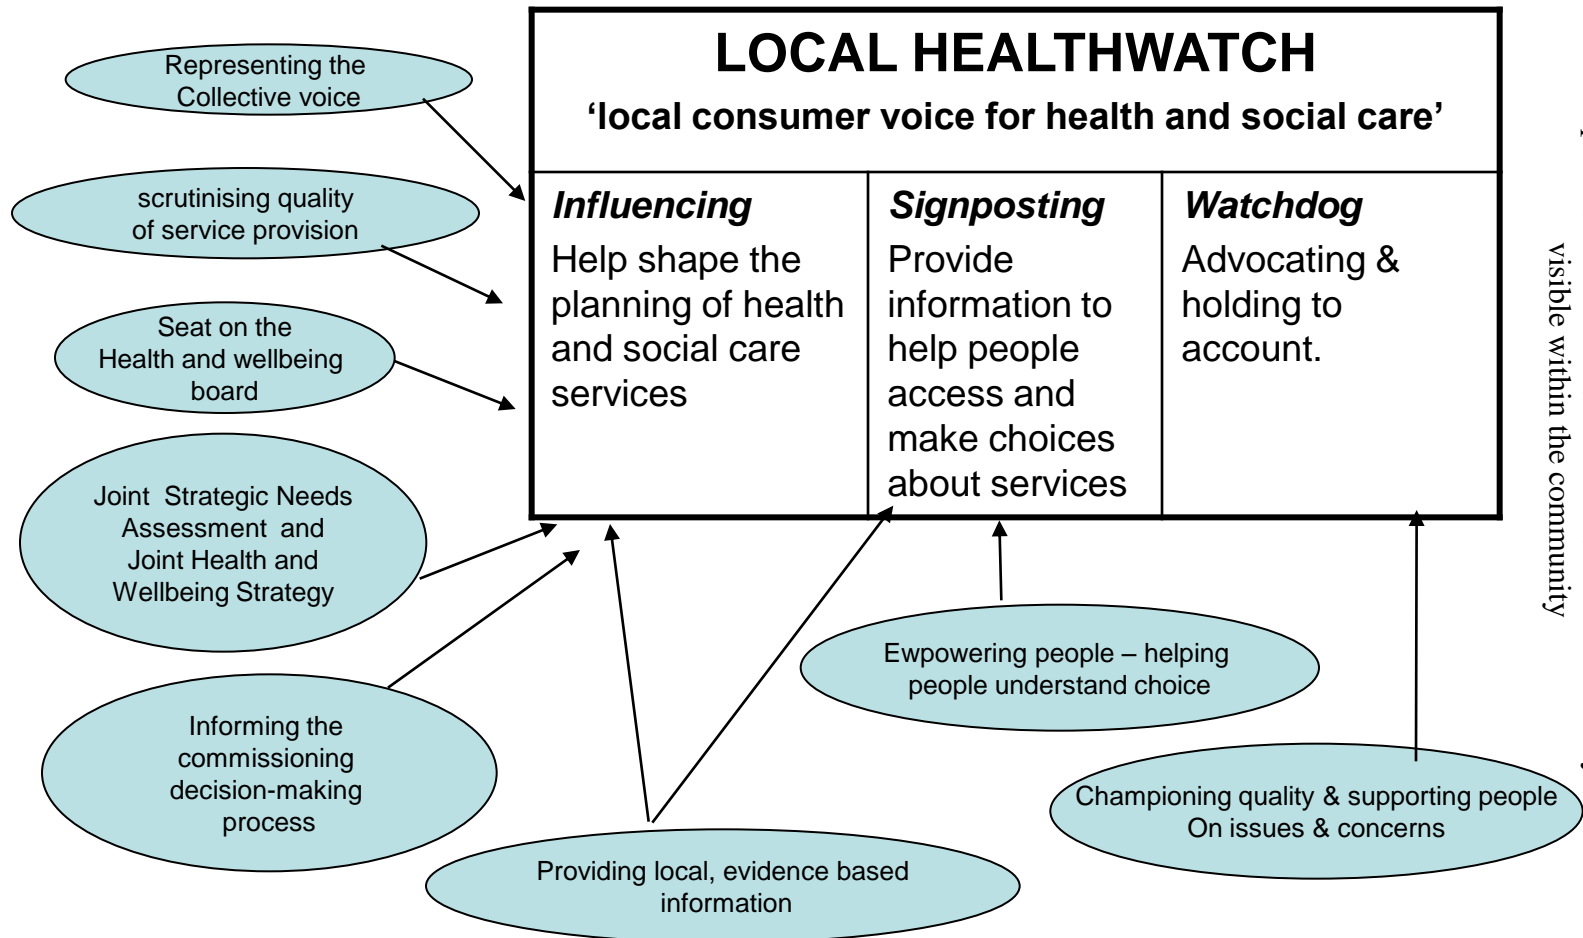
Representing the Collective voice

scrutinising quality of service provision

Seat on the Health and wellbeing board

Joint Strategic Needs Assessment and Joint Health and Wellbeing Strategy

Informing the commissioning decision-making process

LOCAL HEALTHWATCH

'local consumer voice for health and social care'

| *Influencing* | *Signposting* | *Watchdog* |
|---|---|---|
| Help shape the planning of health and social care services | Provide information to help people access and make choices about services | Advocating & holding to account. |

Ewpowering people – helping people understand choice

Championing quality & supporting people On issues & concerns

Providing local, evidence based information

visible within the community